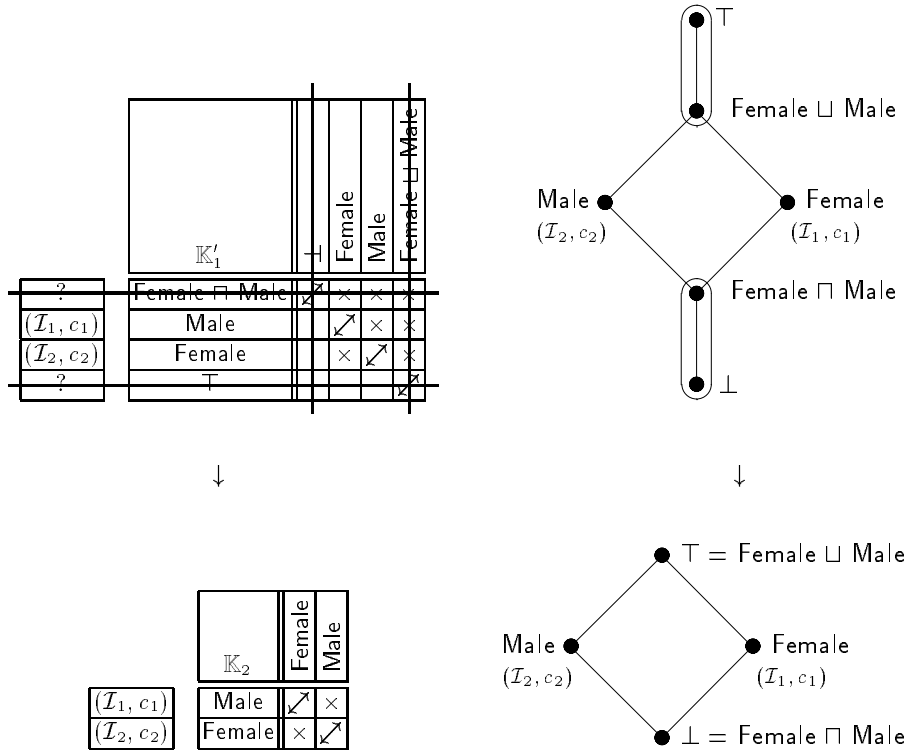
| | $\mathbb{K}_1'$ | $\bot$ | Female | Male | Female $\sqcup$ Male |
|---|---|---|---|---|---|
| ? | Female $\sqcap$ Male | $\swarrow\!\!\nearrow$ | $\times$ | $\times$ | $\times$ |
| $(\mathcal{I}_1, c_1)$ | Male | | $\swarrow\!\!\nearrow$ | $\times$ | $\times$ |
| $(\mathcal{I}_2, c_2)$ | Female | | $\times$ | $\swarrow\!\!\nearrow$ | $\times$ |
| ? | $\top$ | | | | $\swarrow\!\!\nearrow$ |

$\top$
Female $\sqcup$ Male
Male $(\mathcal{I}_2, c_2)$
Female $(\mathcal{I}_1, c_1)$
Female $\sqcap$ Male
$\bot$

$\downarrow$

$\downarrow$

| | $\mathbb{K}_2$ | Female | Male |
|---|---|---|---|
| $(\mathcal{I}_1, c_1)$ | Male | $\swarrow\!\!\nearrow$ | $\times$ |
| $(\mathcal{I}_2, c_2)$ | Female | $\times$ | $\swarrow\!\!\nearrow$ |

$\top$ = Female $\sqcup$ Male
Male $(\mathcal{I}_2, c_2)$
Female $(\mathcal{I}_1, c_1)$
$\bot$ = Female $\sqcap$ Male